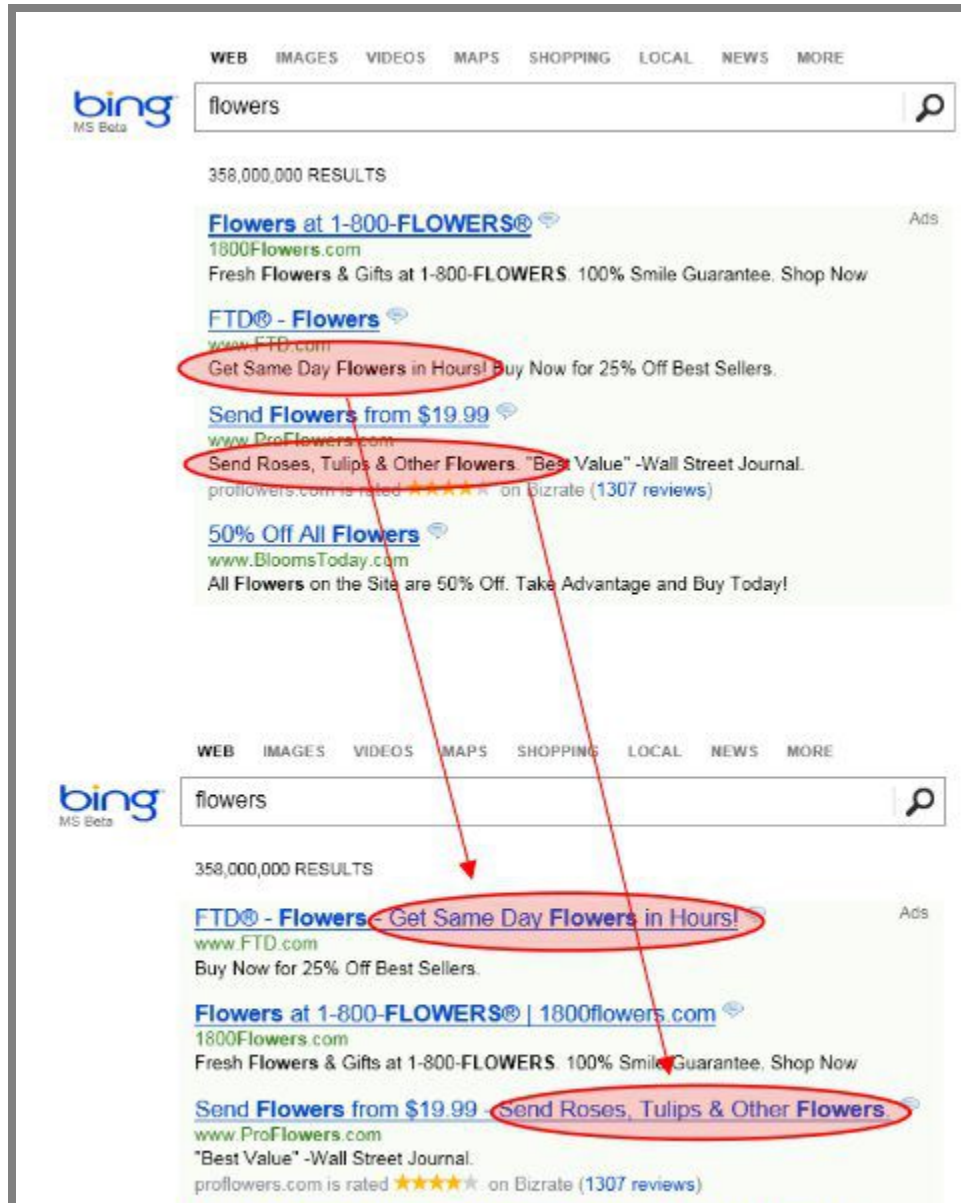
WEB IMAGES VIDEOS MAPS SHOPPING LOCAL NEWS MORE

bing MS Beta

flowers

358,000,000 RESULTS

Ads

Flowers at 1-800-FLOWERS®
1800Flowers.com
Fresh Flowers & Gifts at 1-800-FLOWERS. 100% Smile Guarantee. Shop Now

FTD® - Flowers
www.FTD.com
Get Same Day Flowers in Hours! Buy Now for 25% Off Best Sellers.

Send Flowers from $19.99
www.ProFlowers.com
Send Roses, Tulips & Other Flowers. "Best Value" -Wall Street Journal.
proflowers.com is rated ★★★★ on Bizrate (1307 reviews)

50% Off All Flowers
www.BloomsToday.com
All Flowers on the Site are 50% Off. Take Advantage and Buy Today!

WEB IMAGES VIDEOS MAPS SHOPPING LOCAL NEWS MORE

bing MS Beta

flowers

358,000,000 RESULTS

Ads

FTD® - Flowers - Get Same Day Flowers in Hours!
www.FTD.com
Buy Now for 25% Off Best Sellers.

Flowers at 1-800-FLOWERS® | 1800flowers.com
1800Flowers.com
Fresh Flowers & Gifts at 1-800-FLOWERS. 100% Smile Guarantee. Shop Now

Send Flowers from $19.99 - Send Roses, Tulips & Other Flowers.
www.ProFlowers.com
"Best Value" -Wall Street Journal.
proflowers.com is rated ★★★★ on Bizrate (1307 reviews)